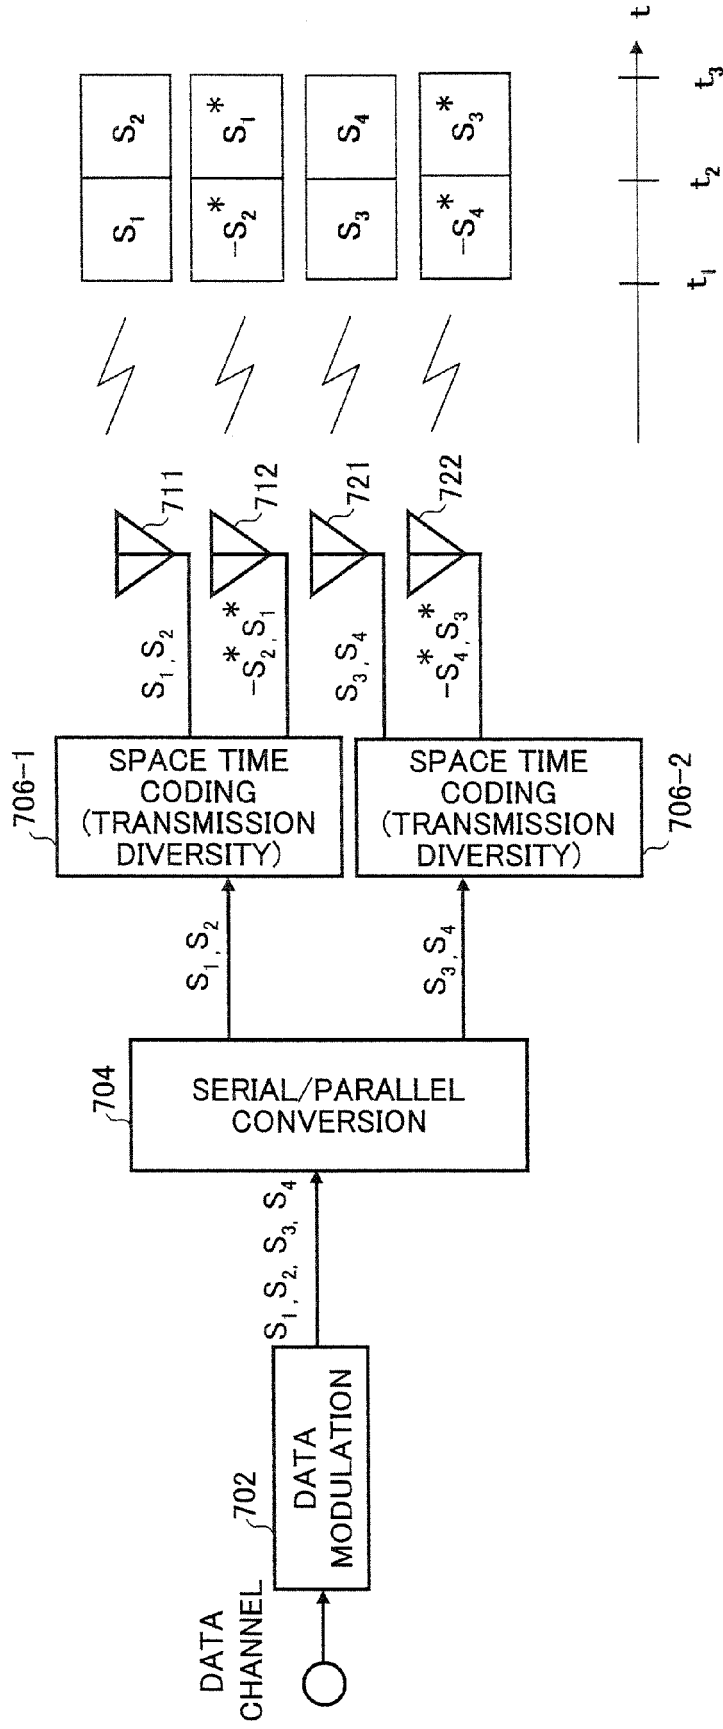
DATA CHANNEL

702

DATA MODULATION

$S_1, S_2, S_3, S_4$

704

SERIAL/PARALLEL CONVERSION

$S_1, S_2$

$S_3, S_4$

706-1

SPACE TIME CODING (TRANSMISSION DIVERSITY)

706-2

SPACE TIME CODING (TRANSMISSION DIVERSITY)

$S_1, S_2$

$-S_2^*, S_1^*$

$S_3, S_4$

$-S_4^*, S_3^*$

711

712

721

722

| $S_1$ | $S_2$ |
|---|---|
| $-S_2^*$ | $S_1^*$ |
| $S_3$ | $S_4$ |
| $-S_4^*$ | $S_3^*$ |

$t_1$ $t_2$ $t_3$ t